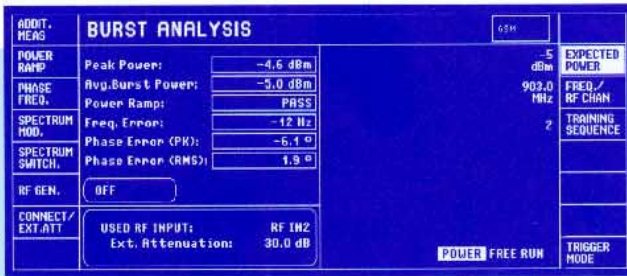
ADDIT. MEAS

POWER RAMP

PHASE FREQ.

SPECTRUM MOD.

SPECTRUM SWITCH.

RF GEN.

CONNECT/ EXT.ATT

BURST ANALYSIS

GSM

Peak Power: -4.6 dBm
Avg.Burst Power: -5.0 dBm
Power Ramp: PASS
Freq. Error: -12 Hz
Phase Error (PK): -6.1 °
Phase Error (RMS): 1.9 °

OFF

USED RF INPUT: RF IN2
Ext. Attenuation: 30.0 dB

-5 dBm

903.0 MHz

2

POWER FREE RUN

EXPECTED POWER

FREQ./ RF CHAN

TRAINING SEQUENCE

TRIGGER MODE